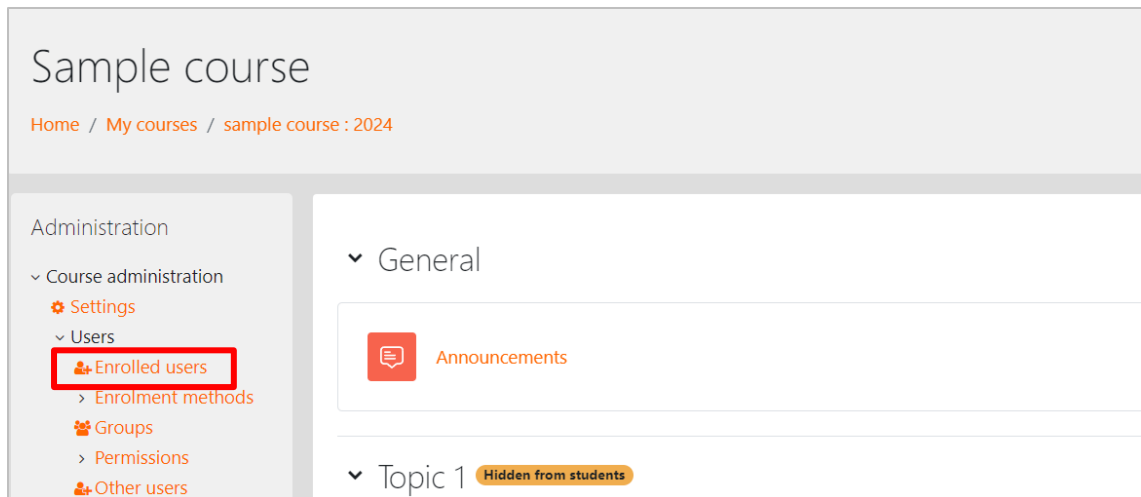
Sample course

Home / My courses / sample course : 2024

Administration

Course administration
Settings
Users
Enrolled users
Enrolment methods
Groups
Permissions
Other users

General

Announcements

Topic 1 Hidden from students